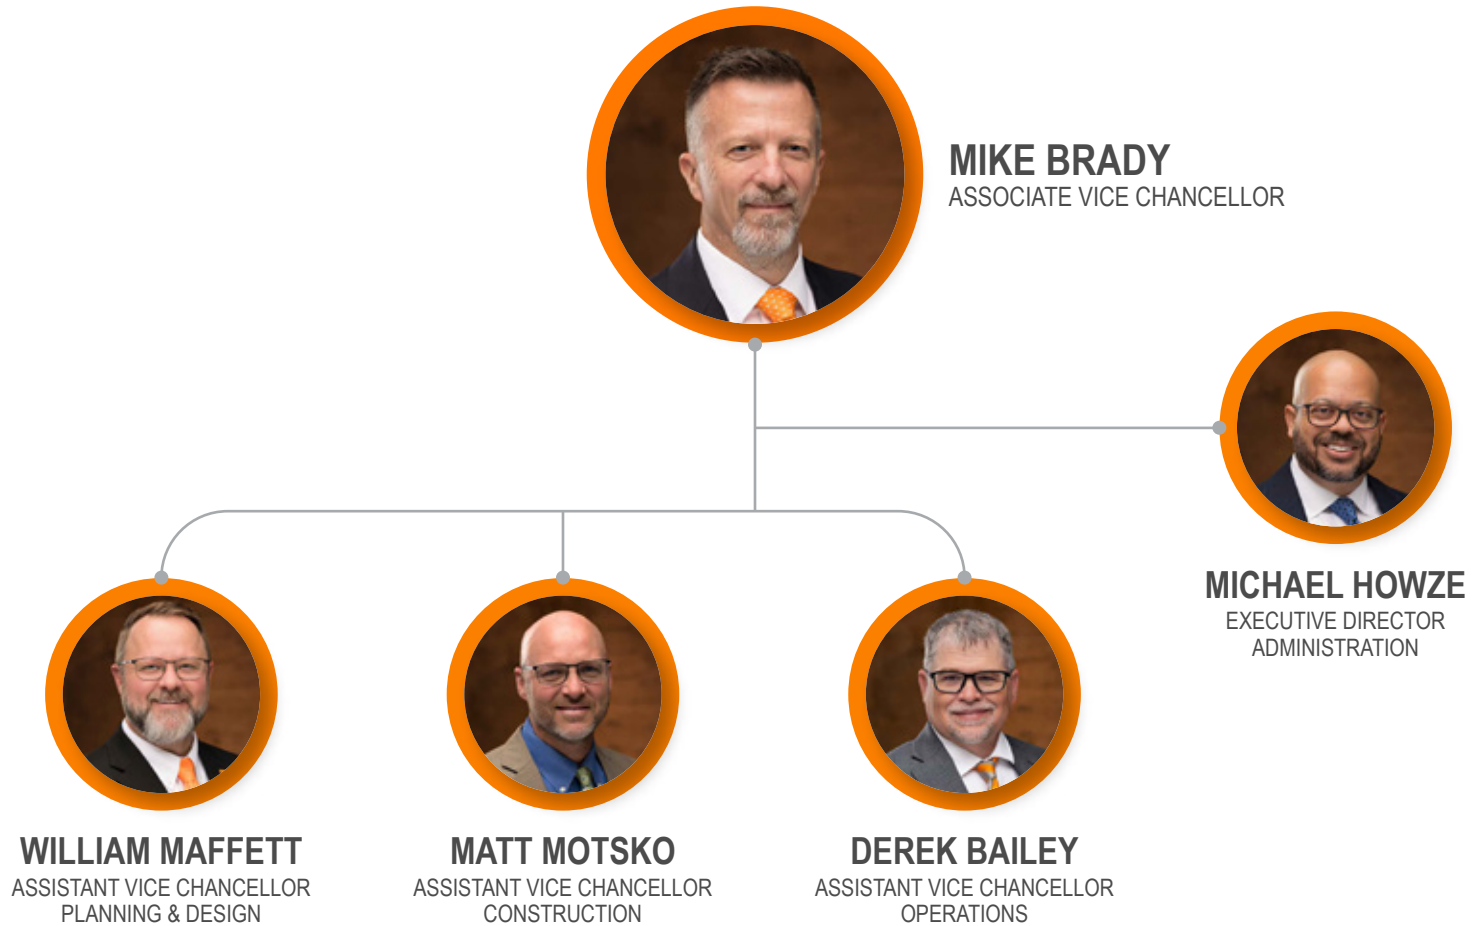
MIKE BRADY
ASSOCIATE VICE CHANCELLOR

MICHAEL HOWZE
EXECUTIVE DIRECTOR
ADMINISTRATION

WILLIAM MAFFETT
ASSISTANT VICE CHANCELLOR
PLANNING & DESIGN

MATT MOTSKO
ASSISTANT VICE CHANCELLOR
CONSTRUCTION

DEREK BAILEY
ASSISTANT VICE CHANCELLOR
OPERATIONS